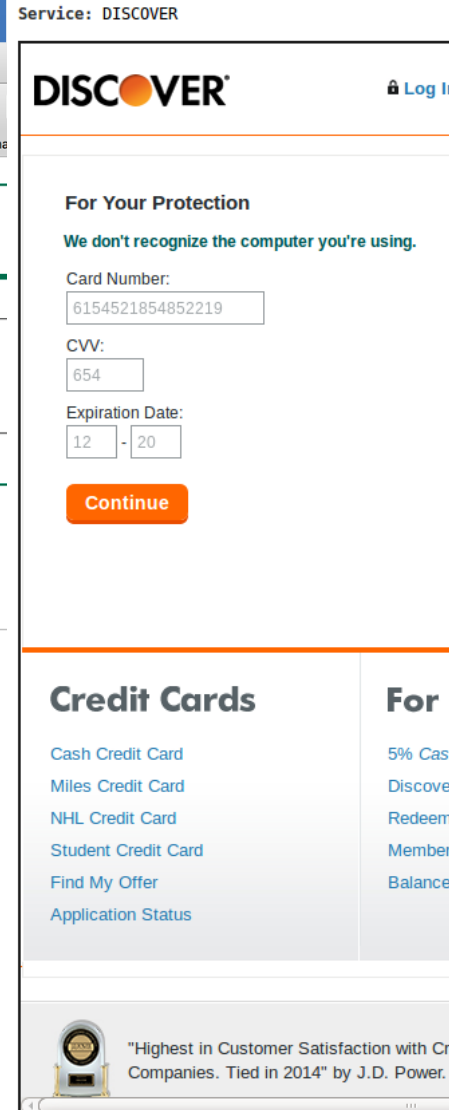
Service: DISCOVER

DISCOVER

Log I

For Your Protection

We don't recognize the computer you're using.

Card Number:

6154521854852219

CVV:

654

Expiration Date:

12 - 20

Continue

Credit Cards

Cash Credit Card

Miles Credit Card

NHL Credit Card

Student Credit Card

Find My Offer

Application Status

For

5% Cas

Discove

Redeem

Member

Balance

"Highest in Customer Satisfaction with Cr Companies. Tied in 2014" by J.D. Power.